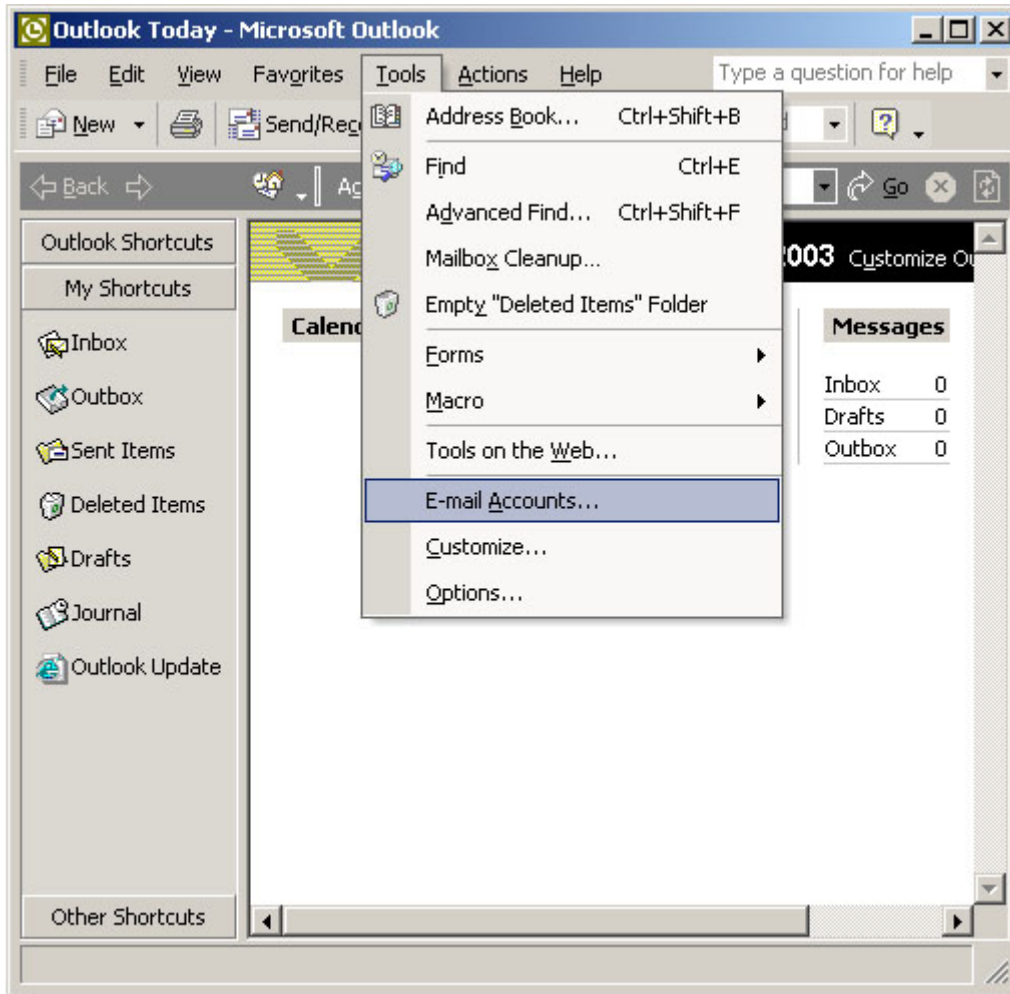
Outlook Today - Microsoft Outlook

File Edit View Favorites Tools Actions Help

Type a question for help

New Send/Rec

Back Go

Outlook Shortcuts

My Shortcuts

Inbox

Outbox

Sent Items

Deleted Items

Drafts

Journal

Outlook Update

Other Shortcuts

Calend

003 Customize Ou

Messages

| | |
|---|---|
| Inbox | 0 |
| Drafts | 0 |
| Outbox | 0 |

Address Book... Ctrl+Shift+B

Find Ctrl+E

Advanced Find... Ctrl+Shift+F

Mailbox Cleanup...

Empty "Deleted Items" Folder

Forms

Macro

Tools on the Web...

E-mail Accounts...

Customize...

Options...